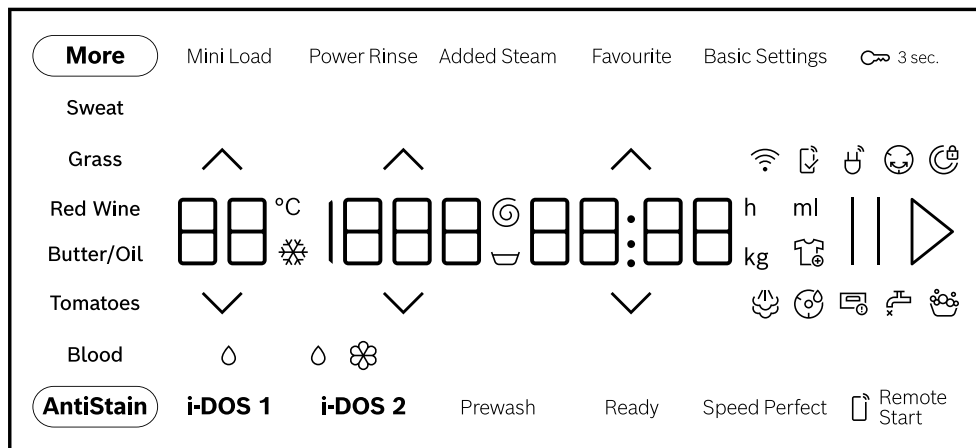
More Mini Load Power Rinse Added Steam Favourite Basic Settings 3 sec.

Sweat

Grass

Red Wine °C h ml

Butter/Oil kg

Tomatoes

Blood

AntiStain i-DOS 1 i-DOS 2 Prewash Ready Speed Perfect Remote Start